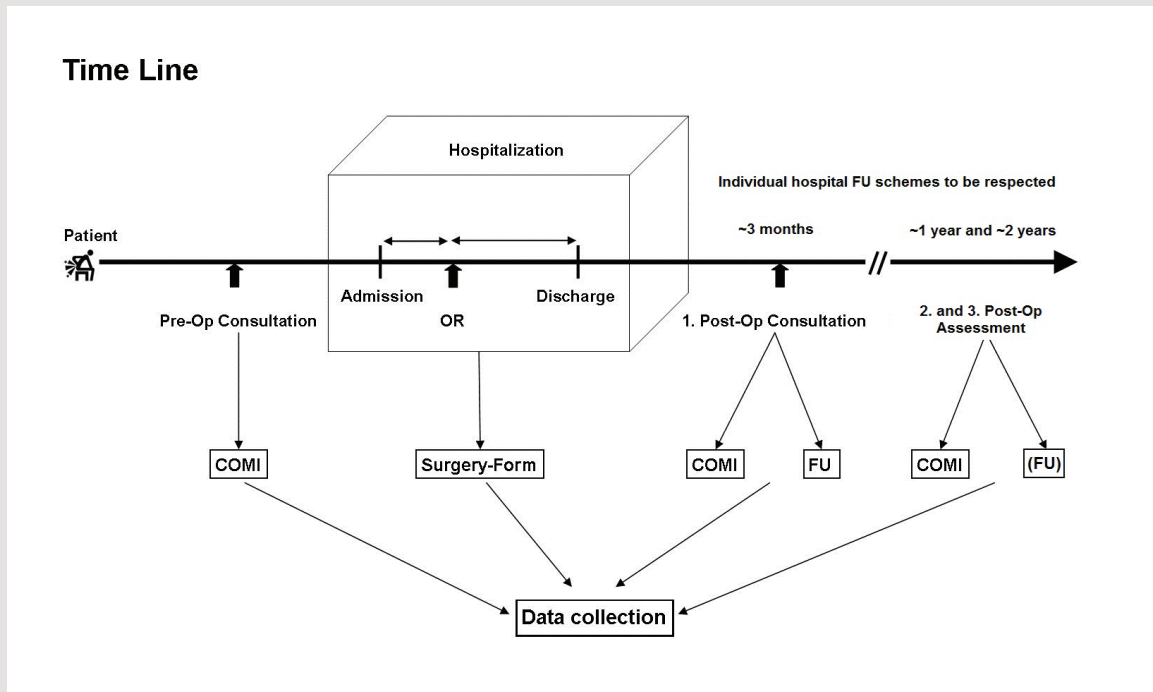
Time Line

Hospitalization

Individual hospital FU schemes to be respected

Patient

~3 months

~1 year and ~2 years

Admission

Discharge

Pre-Op Consultation

OR

1. Post-Op Consultation

2. and 3. Post-Op Assessment

COMI

Surgery-Form

COMI

FU

COMI

(FU)

Data collection